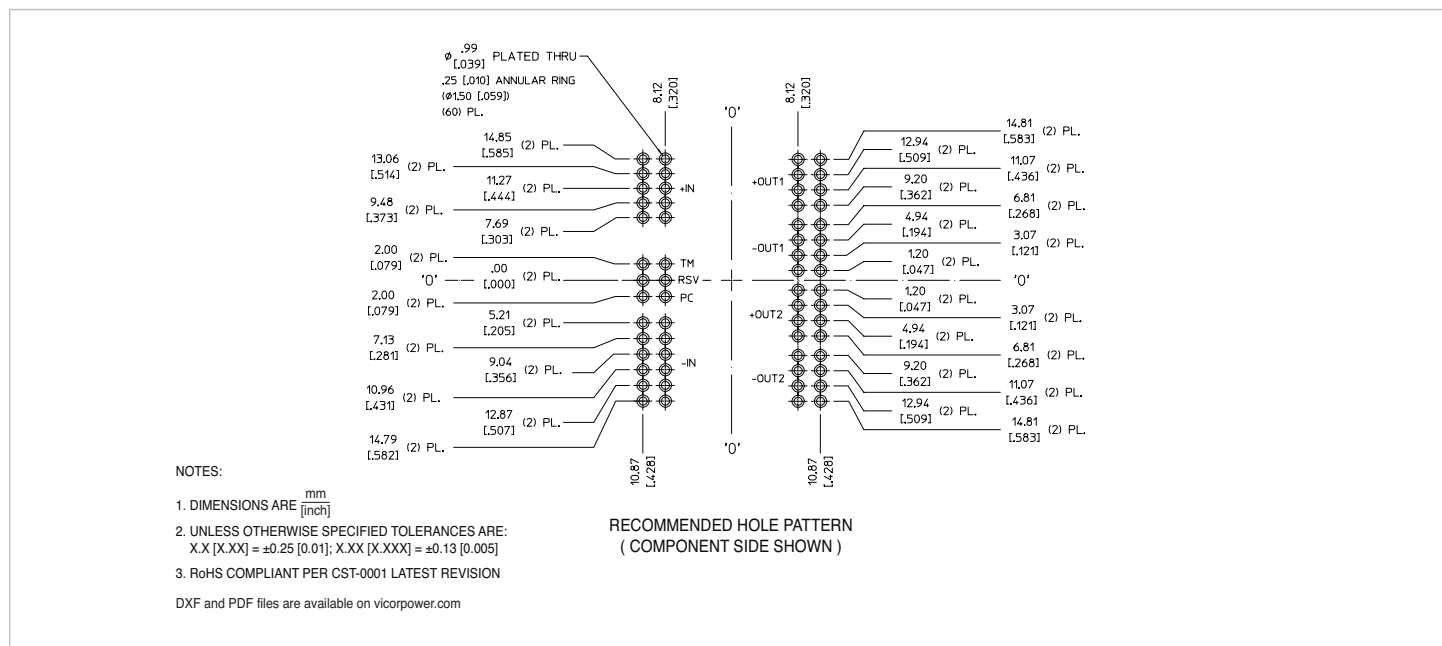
$\phi$ .99 [.039] PLATED THRU
.25 [.010] ANNULAR RING
(Ø1.50 [.059])
(60) PL.

8.12 [.320]

'0'

8.12 [.320]

14.85 [.585] (2) PL.
13.06 [.514] (2) PL.
11.27 [.444] (2) PL.
+IN
9.48 [.373] (2) PL.
7.69 [.303] (2) PL.
2.00 [.079] (2) PL.
TM
'0'
.00 [.000] (2) PL.
RSV
2.00 [.079] (2) PL.
PC
5.21 [.205] (2) PL.
7.13 [.281] (2) PL.
9.04 [.356] (2) PL.
-IN
10.96 [.431] (2) PL.
12.87 [.507] (2) PL.
14.79 [.582] (2) PL.

10.87 [.428]

'0'

14.81 [.583] (2) PL.
12.94 [.509] (2) PL.
+OUT1
11.07 [.436] (2) PL.
9.20 [.362] (2) PL.
6.81 [.268] (2) PL.
4.94 [.194] (2) PL.
-OUT1
3.07 [.121] (2) PL.
1.20 [.047] (2) PL.
'0'
1.20 [.047] (2) PL.
+OUT2
3.07 [.121] (2) PL.
4.94 [.194] (2) PL.
6.81 [.268] (2) PL.
9.20 [.362] (2) PL.
-OUT2
11.07 [.436] (2) PL.
12.94 [.509] (2) PL.
14.81 [.583] (2) PL.

10.87 [.428]

NOTES:

1. DIMENSIONS ARE $\frac{mm}{[inch]}$

2. UNLESS OTHERWISE SPECIFIED TOLERANCES ARE:
X.X [X.XX] = ±0.25 [0.01]; X.XX [X.XXX] = ±0.13 [0.005]

3. RoHS COMPLIANT PER CST-0001 LATEST REVISION

DXF and PDF files are available on vicorpower.com

RECOMMENDED HOLE PATTERN
( COMPONENT SIDE SHOWN )